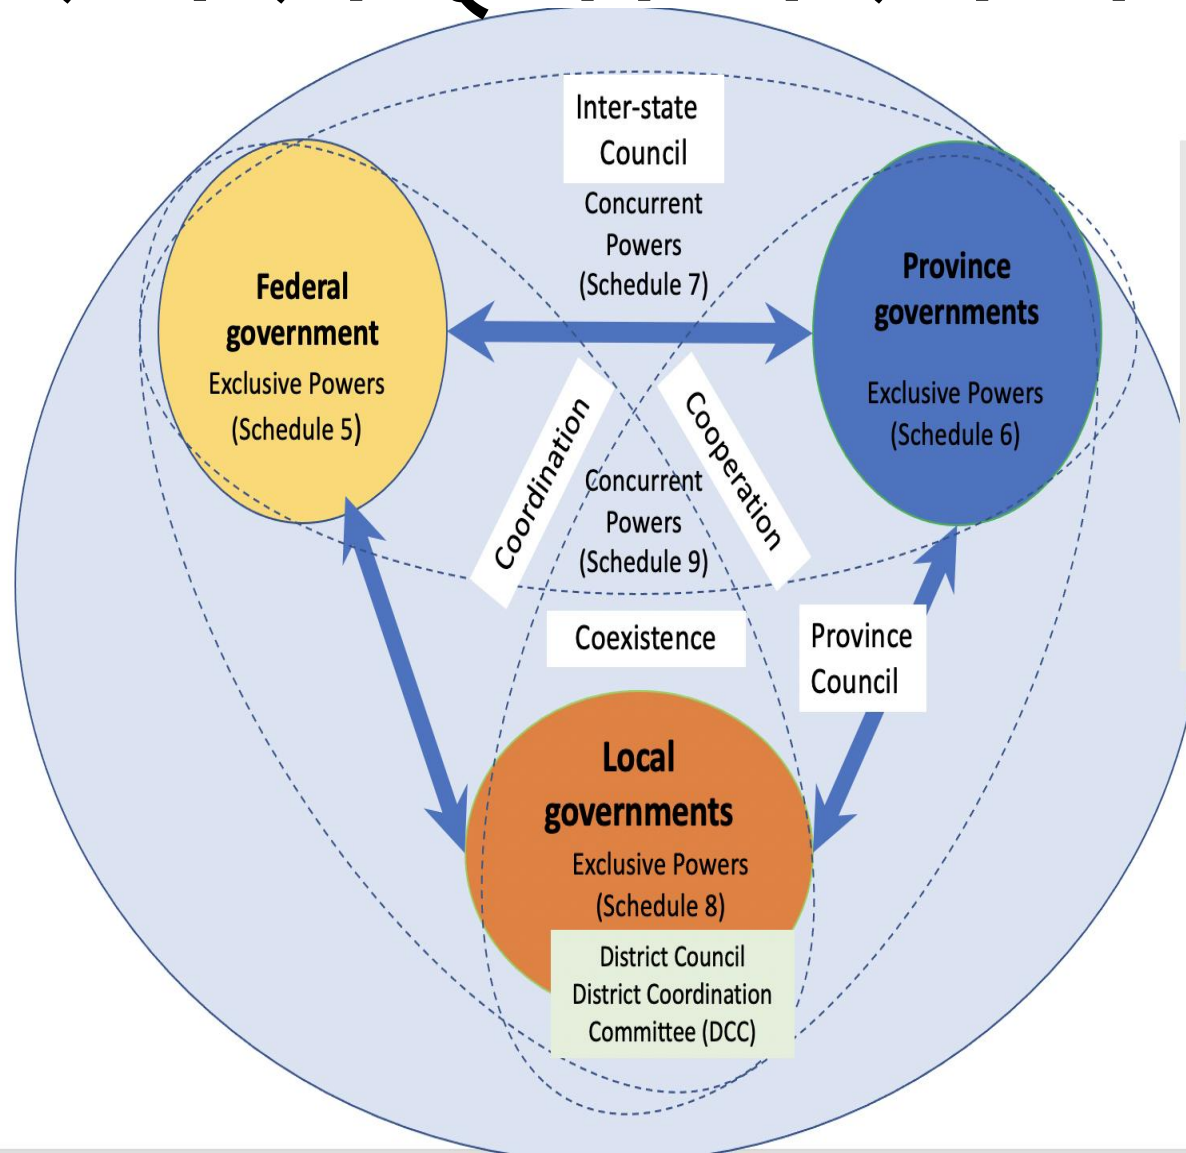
Inter-state Council

Concurrent Powers (Schedule 7)

Federal government
Exclusive Powers
(Schedule 5)

Province governments
Exclusive Powers
(Schedule 6)

Coordination

Cooperation

Concurrent Powers (Schedule 9)

Coexistence

Province Council

Local governments
Exclusive Powers
(Schedule 8)

District Council
District Coordination Committee (DCC)